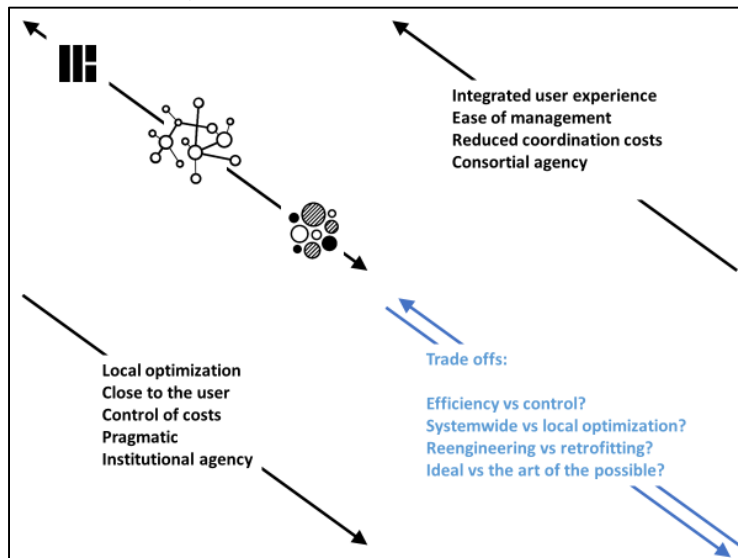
Integrated user experience
Ease of management
Reduced coordination costs
Consortial agency

Local optimization
Close to the user
Control of costs
Pragmatic
Institutional agency

Trade offs:

Efficiency vs control?
Systemwide vs local optimization?
Reengineering vs retrofitting?
Ideal vs the art of the possible?